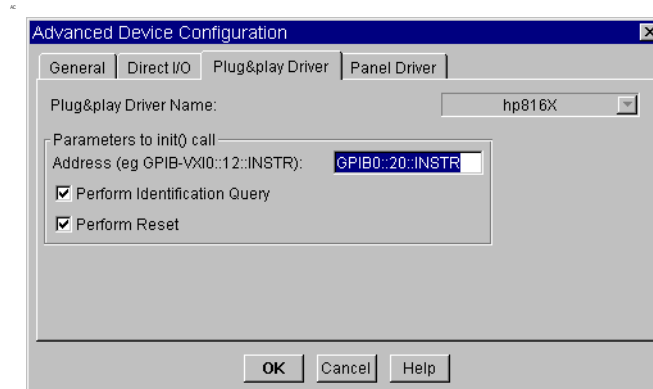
Advanced Device Configuration

General | Direct I/O | Plug&play Driver | Panel Driver

Plug&play Driver Name: hp816X

Parameters to init() call

Address (eg GPIB-VXI0::12::INSTR): GPIB0::20::INSTR

☑ Perform Identification Query

☑ Perform Reset

OK Cancel Help